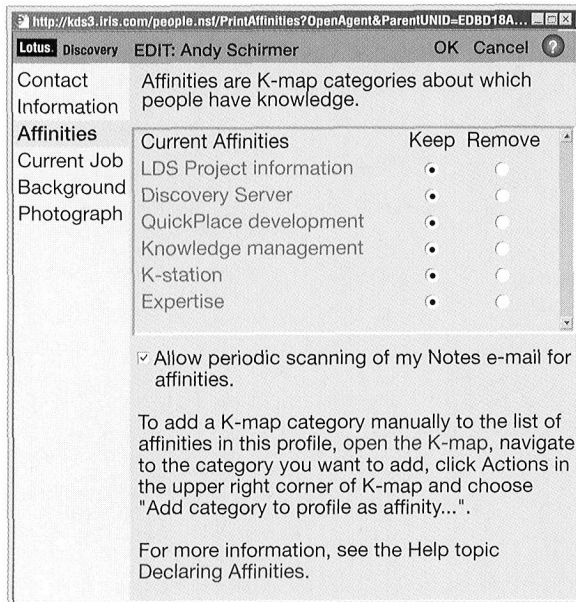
http://kds3.iris.com/people.nsf/PrintAffinities?OpenAgent&ParentUNID=EDBD18A...

Lotus. Discovery EDIT: Andy Schirmer OK Cancel ?

Contact Information
Affinities
Current Job
Background
Photograph

Affinities are K-map categories about which people have knowledge.

| Current Affinities | Keep | Remove |
|---|---|---|
| LDS Project information | • | ○ |
| Discovery Server | • | ○ |
| QuickPlace development | • | ○ |
| Knowledge management | • | ○ |
| K-station | • | ○ |
| Expertise | • | ○ |

☑ Allow periodic scanning of my Notes e-mail for affinities.

To add a K-map category manually to the list of affinities in this profile, open the K-map, navigate to the category you want to add, click Actions in the upper right corner of K-map and choose "Add category to profile as affinity...".

For more information, see the Help topic Declaring Affinities.